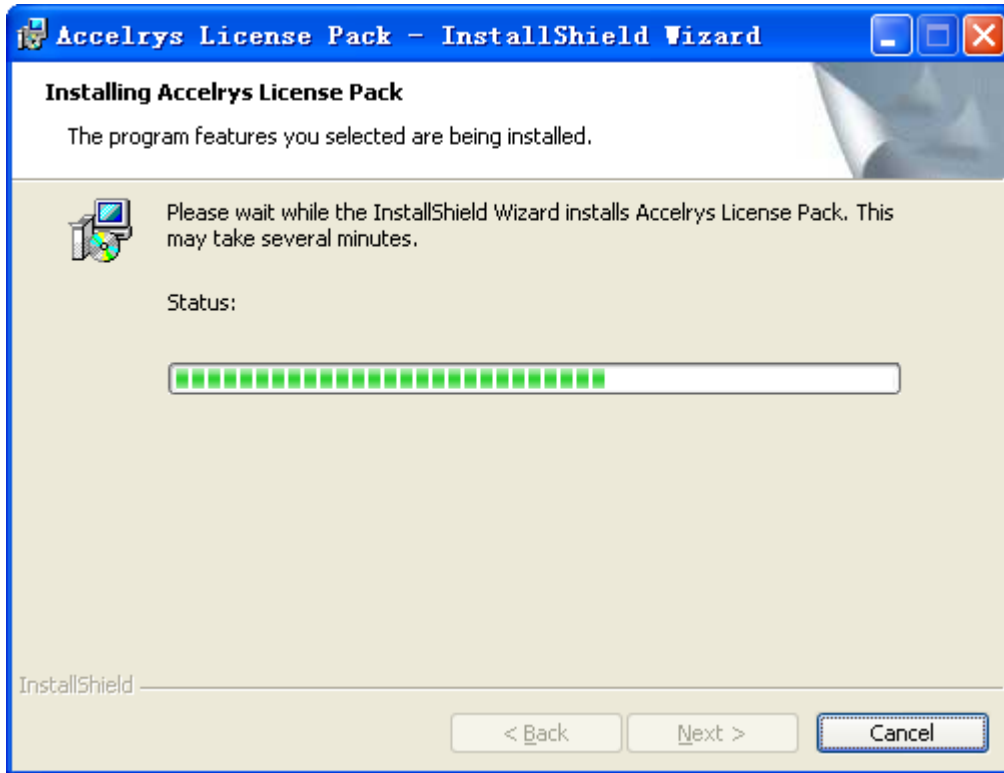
Accelrys License Pack - InstallShield Wizard

Installing Accelrys License Pack

The program features you selected are being installed.

Please wait while the InstallShield Wizard installs Accelrys License Pack. This may take several minutes.

Status:

InstallShield

< Back

Next >

Cancel